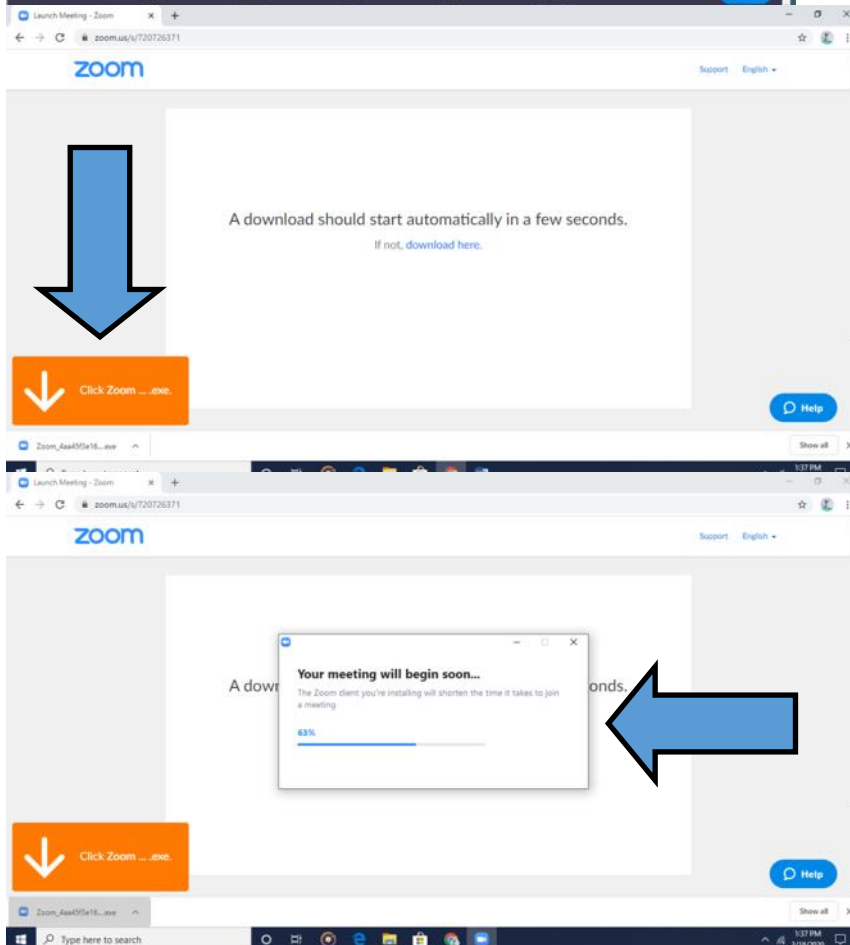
Launch Meeting - Zoom × +

zoom.us/s/720726371

zoom

Support English

A download should start automatically in a few seconds.

If not, download here.

Click Zoom ... .exe.

Help

Zoom_4aa45f5e16....exe

Show all

1:37 PM

Launch Meeting - Zoom × +

zoom.us/s/720726371

zoom

Support English

A down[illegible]onds.

Your meeting will begin soon...

The Zoom client you're installing will shorten the time it takes to join a meeting.

63%

Click Zoom ... .exe.

Help

Zoom_4aa45f5e16....exe

Show all

Type here to search

1:37 PM